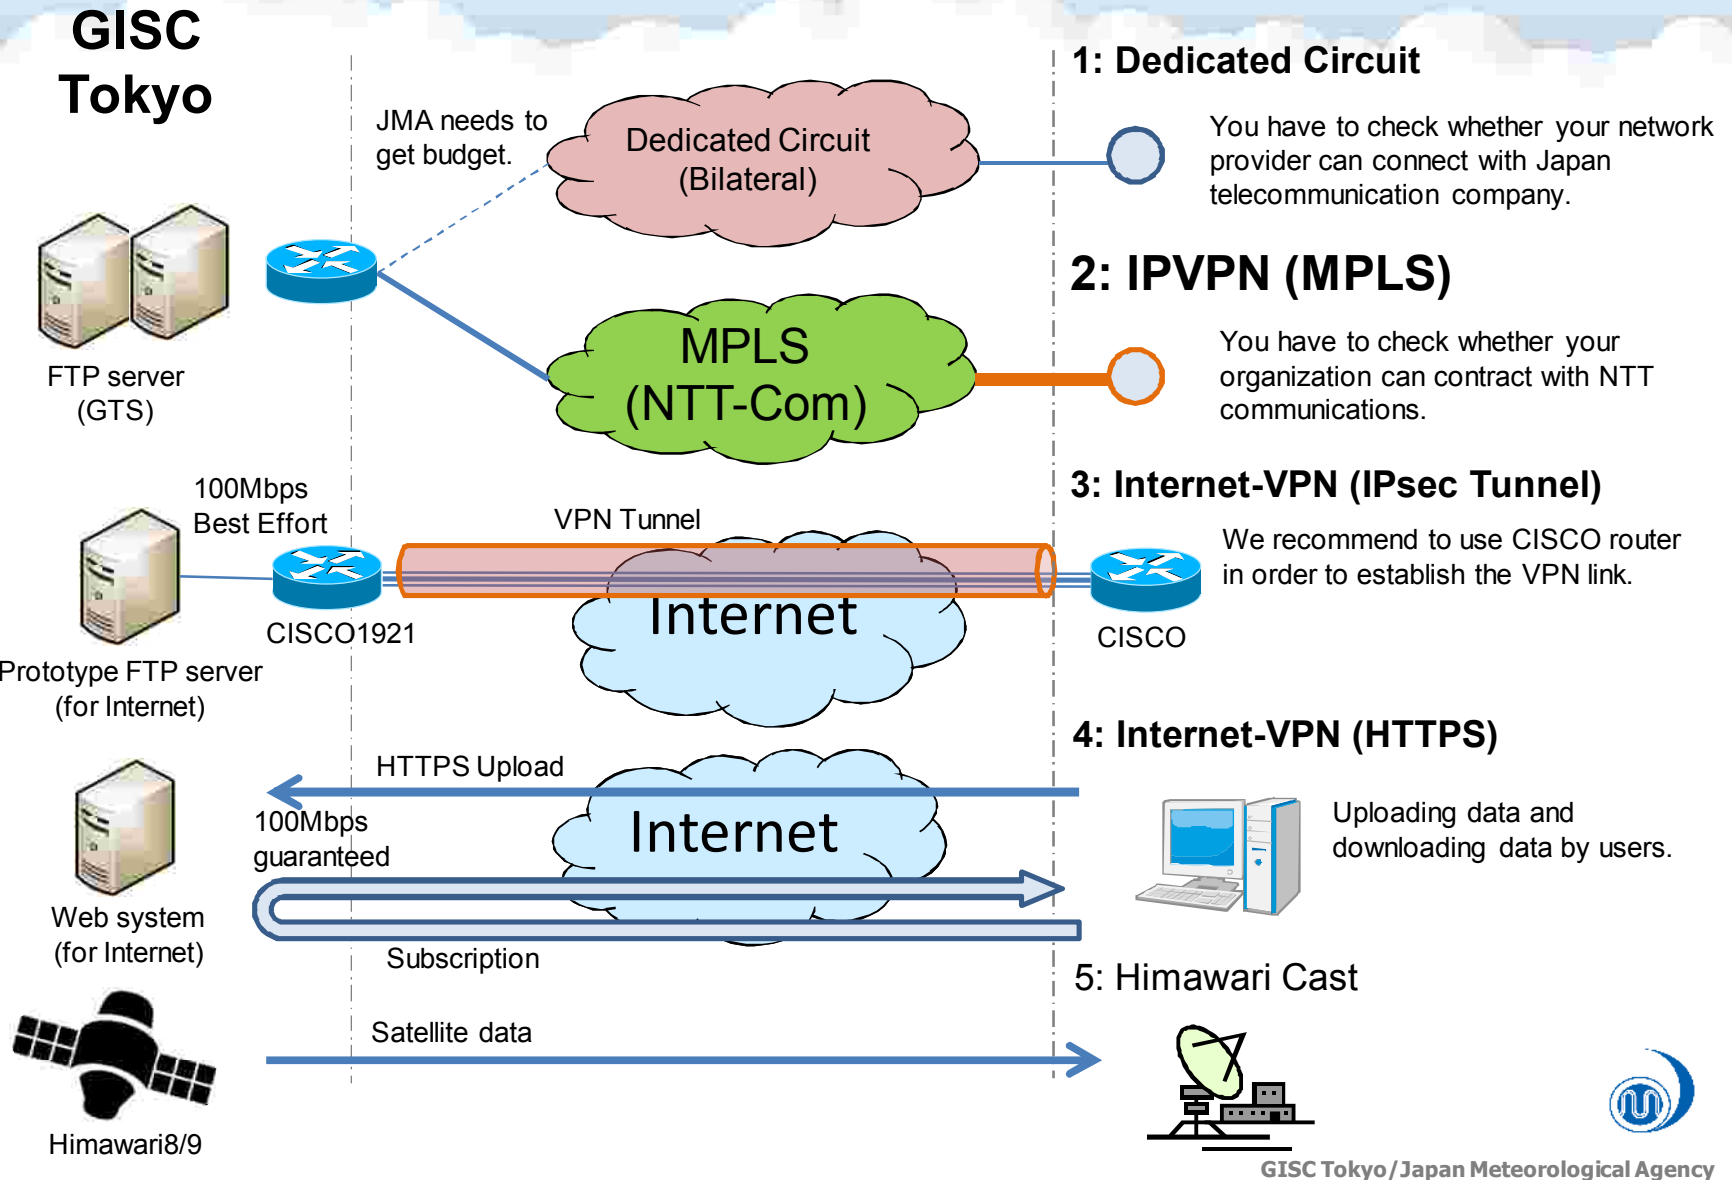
GISC Tokyo

JMA needs to get budget.

Dedicated Circuit (Bilateral)

1: Dedicated Circuit

You have to check whether your network provider can connect with Japan telecommunication company.

FTP server (GTS)

MPLS (NTT-Com)

2: IPVPN (MPLS)

You have to check whether your organization can contract with NTT communications.

100Mbps Best Effort

VPN Tunnel

3: Internet-VPN (IPsec Tunnel)

We recommend to use CISCO router in order to establish the VPN link.

Internet

CISCO1921

CISCO

Prototype FTP server (for Internet)

4: Internet-VPN (HTTPS)

HTTPS Upload

100Mbps guaranteed

Internet

Uploading data and downloading data by users.

Web system (for Internet)

Subscription

5: Himawari Cast

Satellite data

Himawari8/9

GISC Tokyo/Japan Meteorological Agency